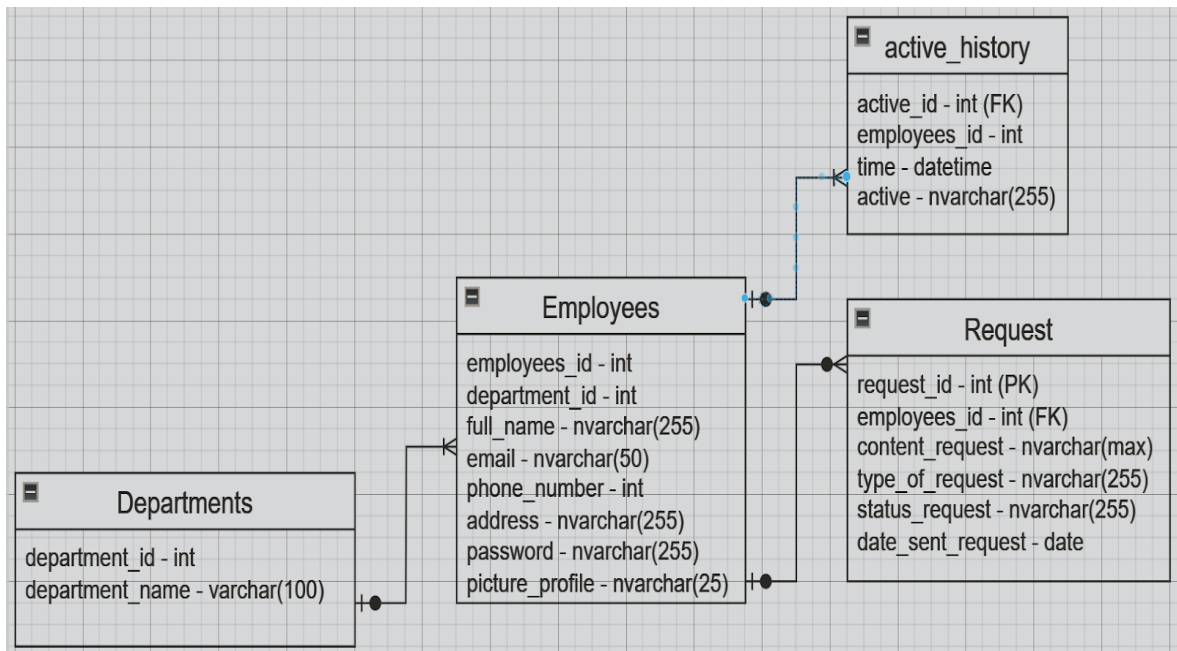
active_history

active_id - int (FK)
employees_id - int
time - datetime
active - nvarchar(255)

Employees

employees_id - int
department_id - int
full_name - nvarchar(255)
email - nvarchar(50)
phone_number - int
address - nvarchar(255)
password - nvarchar(255)
picture_profile - nvarchar(25)

Request

request_id - int (PK)
employees_id - int (FK)
content_request - nvarchar(max)
type_of_request - nvarchar(255)
status_request - nvarchar(255)
date_sent_request - date

Departments

department_id - int
department_name - varchar(100)